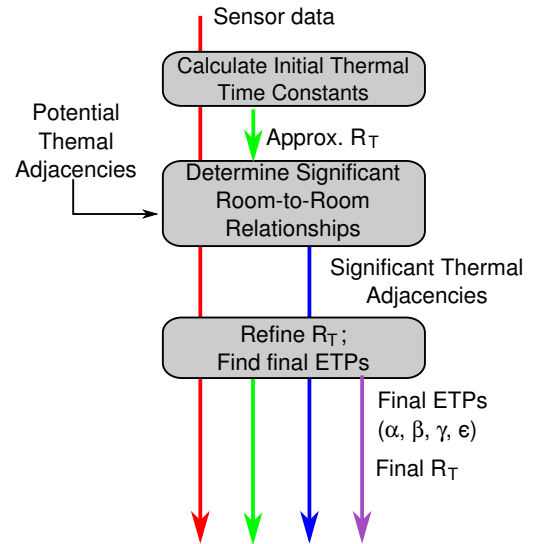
Sensor data

Calculate Initial Thermal Time Constants

Approx. $R_T$

Potential Themal Adjacencies

Determine Significant Room-to-Room Relationships

Significant Thermal Adjacencies

Refine $R_T$; Find final ETPs

Final ETPs ($\alpha$, $\beta$, $\gamma$, $\epsilon$)

Final $R_T$